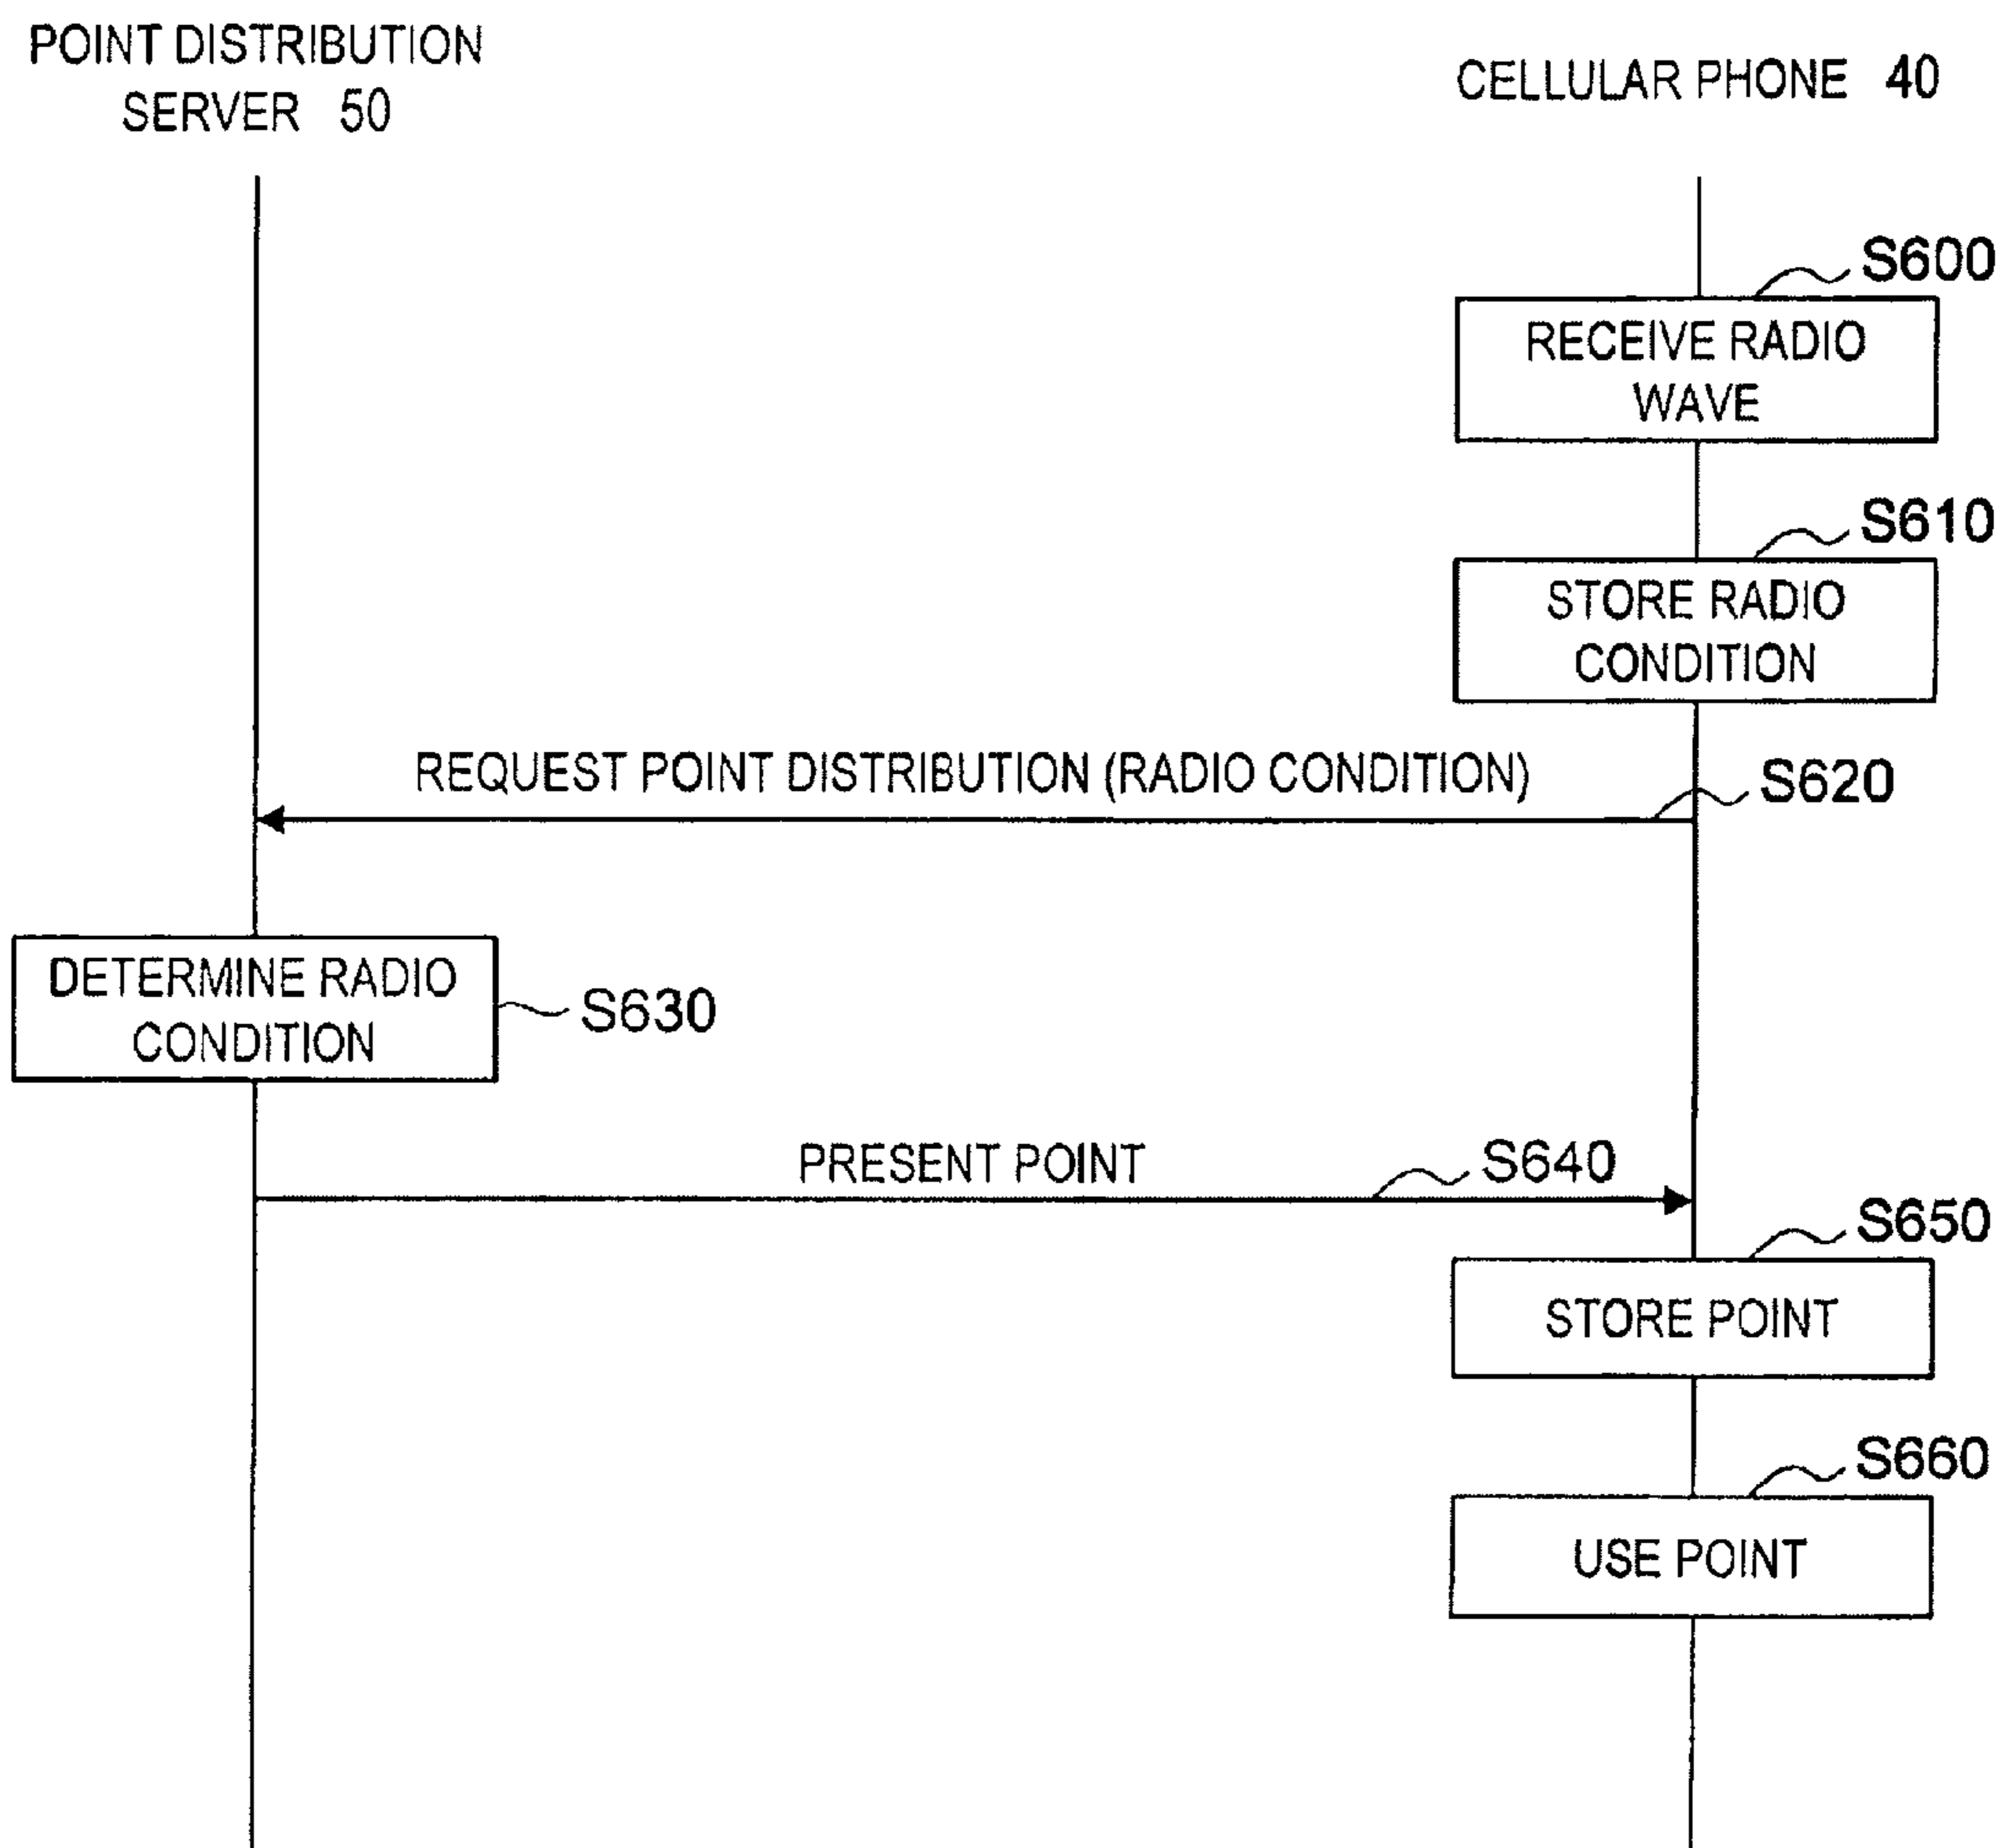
POINT DISTRIBUTION SERVER 50

CELLULAR PHONE 40

S600

RECEIVE RADIO WAVE

S610

STORE RADIO CONDITION

REQUEST POINT DISTRIBUTION (RADIO CONDITION)

S620

DETERMINE RADIO CONDITION

S630

PRESENT POINT

S640

S650

STORE POINT

S660

USE POINT